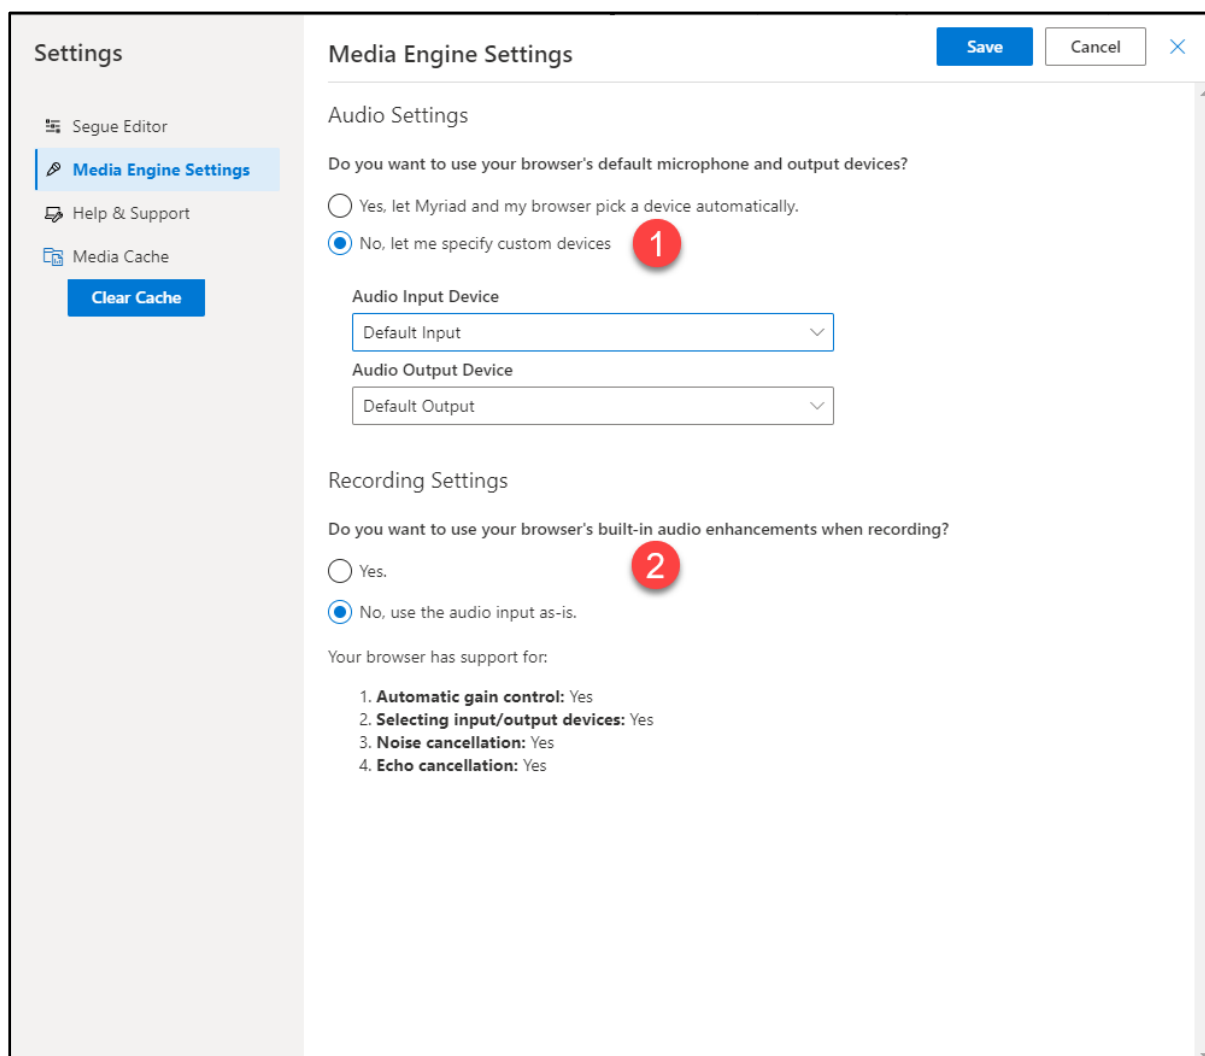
Settings

Segue Editor

Media Engine Settings

Help & Support

Media Cache

Clear Cache

Media Engine Settings

Save

Cancel

Audio Settings

Do you want to use your browser's default microphone and output devices?

Yes, let Myriad and my browser pick a device automatically.

No, let me specify custom devices

1

Audio Input Device

Default Input

Audio Output Device

Default Output

Recording Settings

Do you want to use your browser's built-in audio enhancements when recording?

2

Yes.

No, use the audio input as-is.

Your browser has support for:

1. **Automatic gain control:** Yes
2. **Selecting input/output devices:** Yes
3. **Noise cancellation:** Yes
4. **Echo cancellation:** Yes